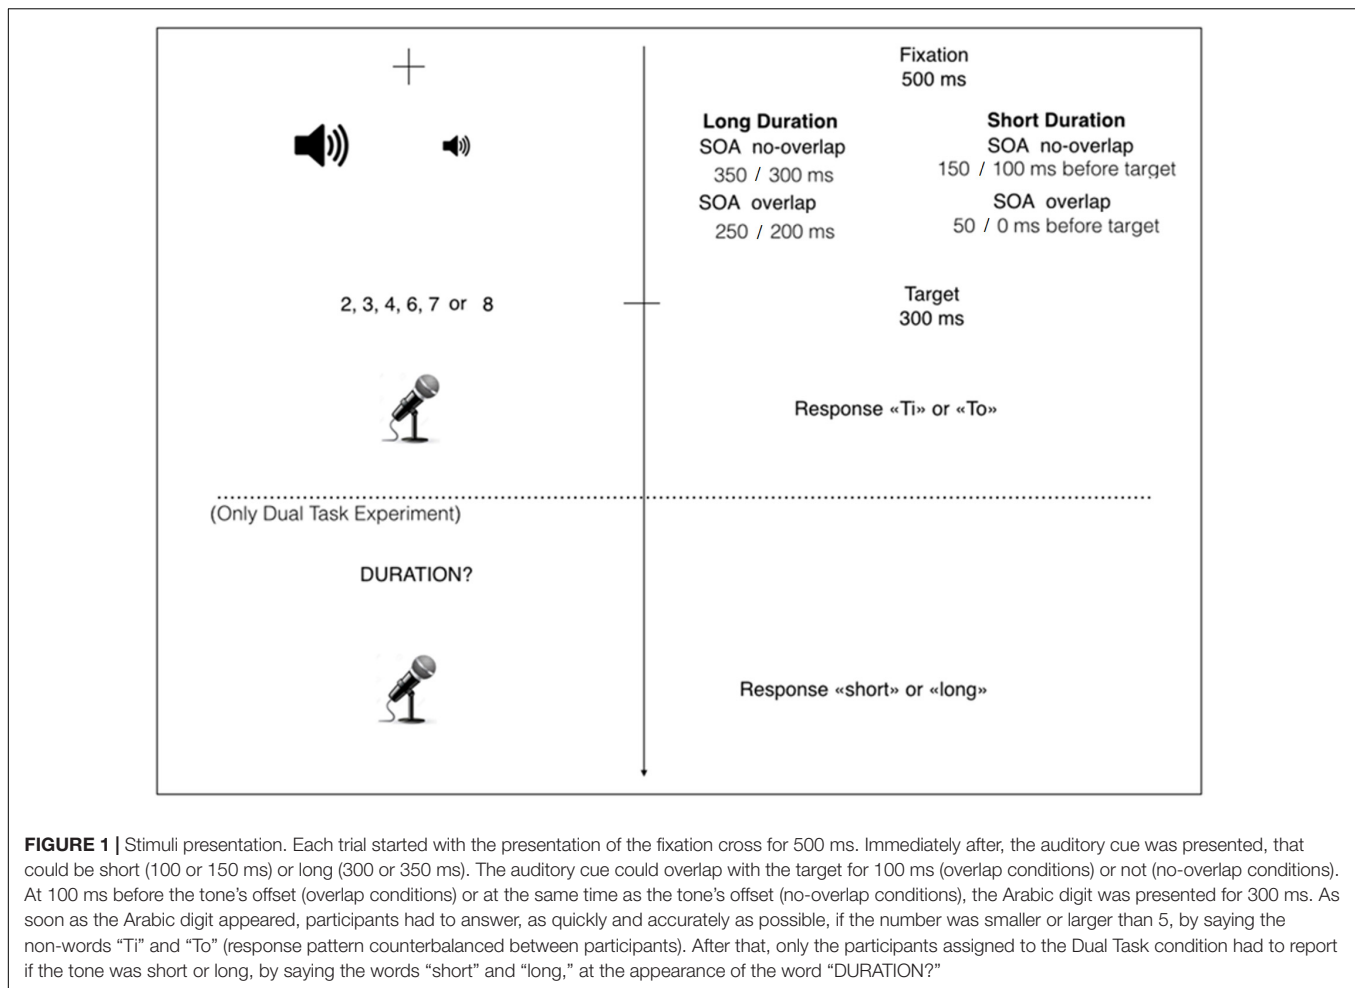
Fixation
500 ms

Long Duration
SOA no-overlap
350 / 300 ms
SOA overlap
250 / 200 ms

Short Duration
SOA no-overlap
150 / 100 ms before target
SOA overlap
50 / 0 ms before target

2, 3, 4, 6, 7 or 8

Target
300 ms

Response «Ti» or «To»

(Only Dual Task Experiment)

DURATION?

Response «short» or «long»

**FIGURE 1 |** Stimuli presentation. Each trial started with the presentation of the fixation cross for 500 ms. Immediately after, the auditory cue was presented, that could be short (100 or 150 ms) or long (300 or 350 ms). The auditory cue could overlap with the target for 100 ms (overlap conditions) or not (no-overlap conditions). At 100 ms before the tone's offset (overlap conditions) or at the same time as the tone's offset (no-overlap conditions), the Arabic digit was presented for 300 ms. As soon as the Arabic digit appeared, participants had to answer, as quickly and accurately as possible, if the number was smaller or larger than 5, by saying the non-words "Ti" and "To" (response pattern counterbalanced between participants). After that, only the participants assigned to the Dual Task condition had to report if the tone was short or long, by saying the words "short" and "long," at the appearance of the word "DURATION?"